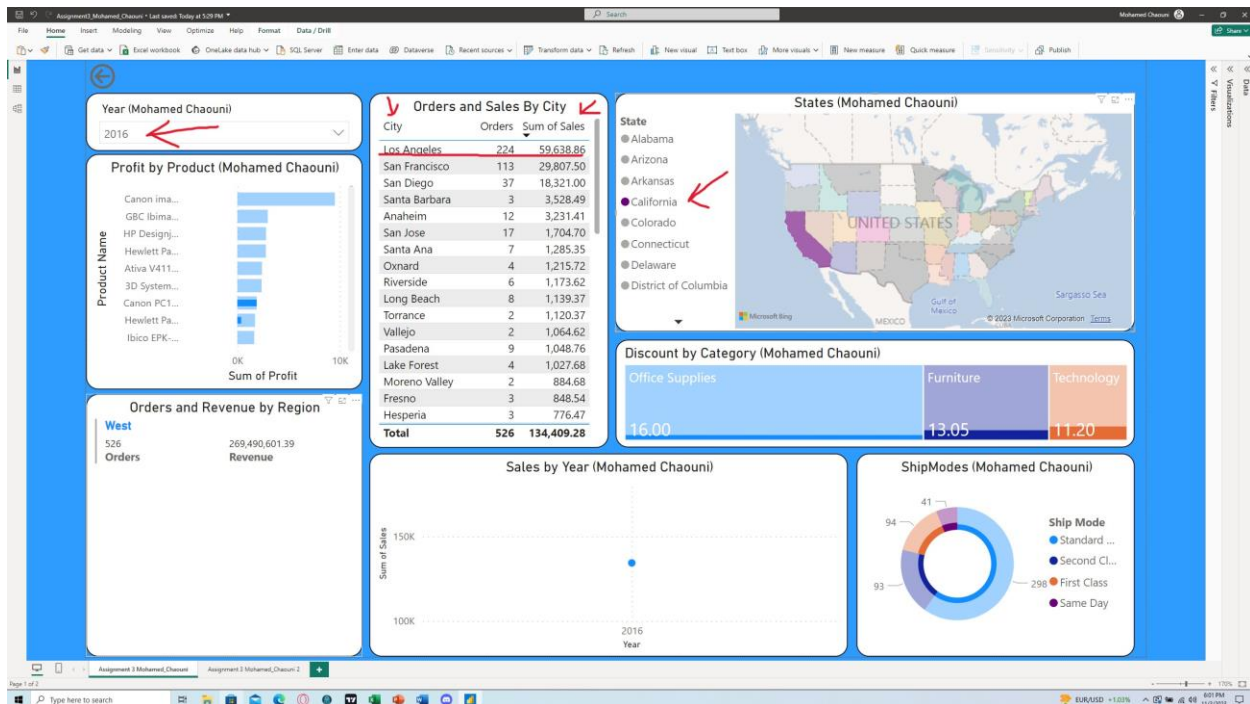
Assignment3_Mohamed_Chaouni • Last saved: Today at 5:29 PM
Search
Mohamed Chaouni
File Home Insert Modeling View Optimize Help Format Data / Drill
Share
Get data Excel workbook OneLake data hub SQL Server Enter data Dataverse Recent sources Transform data Refresh New visual Text box More visuals New measure Quick measure Sensitivity Publish

Year (Mohamed Chaouni)
2016

Profit by Product (Mohamed Chaouni)
Product Name
Canon ima...
GBC Ibima...
HP Designj...
Hewlett Pa...
Ativa V411...
3D System...
Canon PC1...
Hewlett Pa...
Ibico EPK-...
0K 10K
Sum of Profit

Orders and Revenue by Region
West
526 269,490,601.39
Orders Revenue

Orders and Sales By City

| City | Orders | Sum of Sales |
|---|---|---|
| Los Angeles | 224 | 59,638.86 |
| San Francisco | 113 | 29,807.50 |
| San Diego | 37 | 18,321.00 |
| Santa Barbara | 3 | 3,528.49 |
| Anaheim | 12 | 3,231.41 |
| San Jose | 17 | 1,704.70 |
| Santa Ana | 7 | 1,285.35 |
| Oxnard | 4 | 1,215.72 |
| Riverside | 6 | 1,173.62 |
| Long Beach | 8 | 1,139.37 |
| Torrance | 2 | 1,120.37 |
| Vallejo | 2 | 1,064.62 |
| Pasadena | 9 | 1,048.76 |
| Lake Forest | 4 | 1,027.68 |
| Moreno Valley | 2 | 884.68 |
| Fresno | 3 | 848.54 |
| Hesperia | 3 | 776.47 |
| Total | 526 | 134,409.28 |

States (Mohamed Chaouni)
State
Alabama
Arizona
Arkansas
California
Colorado
Connecticut
Delaware
District of Columbia
UNITED STATES
Gulf of Mexico
MEXICO
Sargasso Sea
Microsoft Bing
© 2023 Microsoft Corporation Terms

Discount by Category (Mohamed Chaouni)
Office Supplies
16.00
Furniture
13.05
Technology
11.20

Sales by Year (Mohamed Chaouni)
Sum of Sales
150K
100K
2016
Year

ShipModes (Mohamed Chaouni)
41
94
93
298
Ship Mode
Standard ...
Second Cl...
First Class
Same Day

Filters Visualizations Data

Assignment 3 Mohamed_Chaouni Assignment 3 Mohamed_Chaouni 2 +
Page 1 of 2
170%
Type here to search
EUR/USD +1.03%
6:01 PM